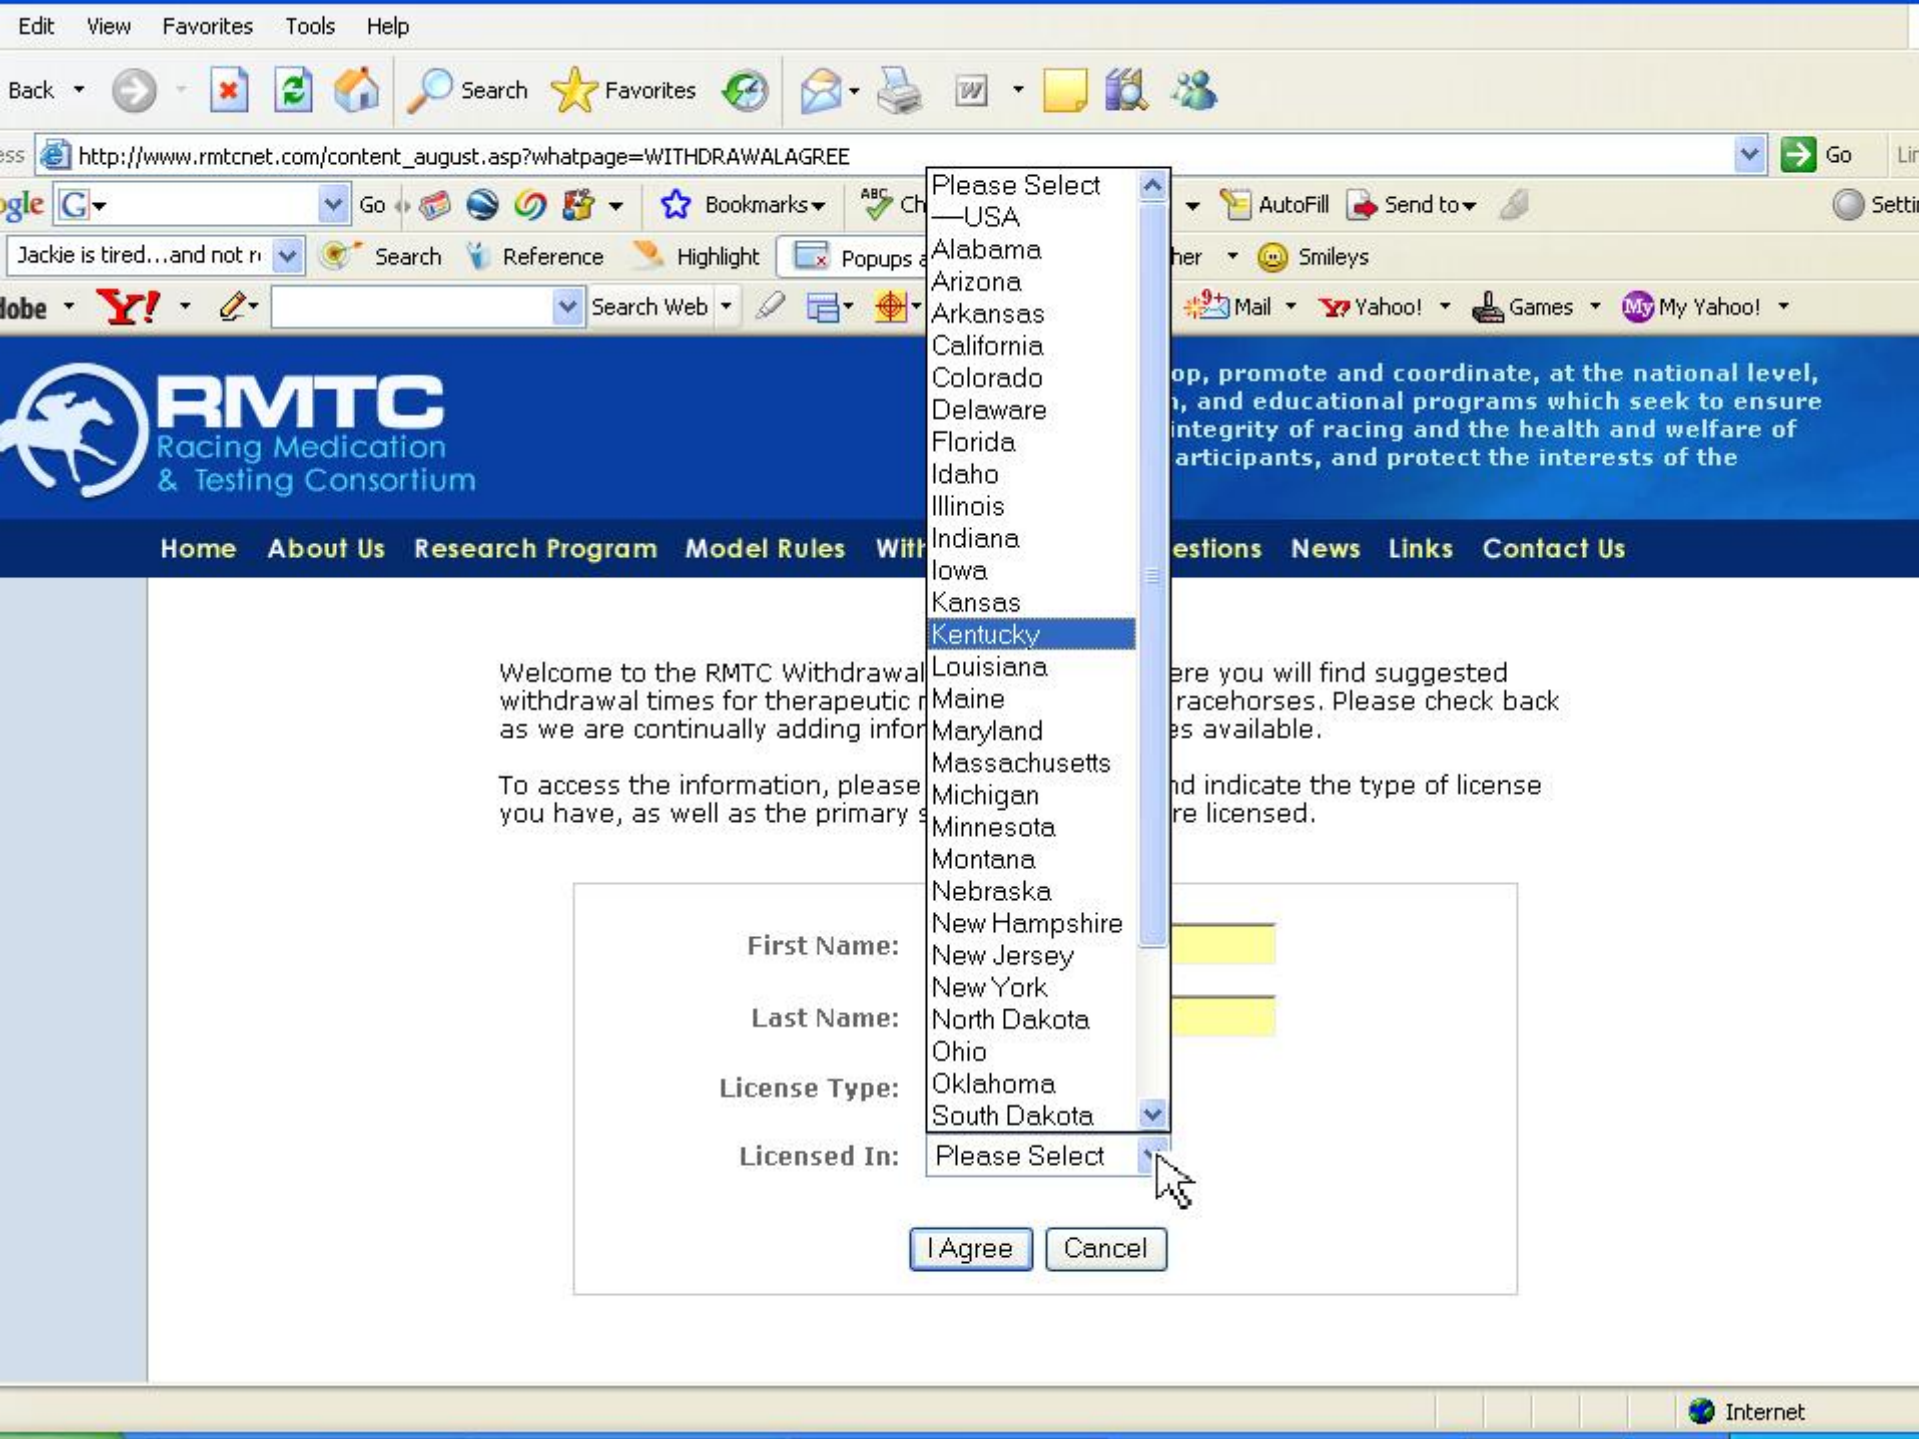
Edit View Favorites Tools Help

Back Search Favorites

ess http://www.rmtcnet.com/content_august.asp?whatpage=WITHDRAWALAGREE Go Lir

ogle G Go Bookmarks Ch AutoFill Send to Settir

Jackie is tired...and not r Search Reference Highlight Popups her Smileys

lobe Y! Search Web Mail Yahoo! Games My Yahoo!

RMTC
Racing Medication & Testing Consortium

op, promote and coordinate, at the national level, n, and educational programs which seek to ensure integrity of racing and the health and welfare of articipants, and protect the interests of the

Home About Us Research Program Model Rules With estions News Links Contact Us

Please Select
—USA
Alabama
Arizona
Arkansas
California
Colorado
Delaware
Florida
Idaho
Illinois
Indiana
Iowa
Kansas
Kentucky
Louisiana
Maine
Maryland
Massachusetts
Michigan
Minnesota
Montana
Nebraska
New Hampshire
New Jersey
New York
North Dakota
Ohio
Oklahoma
South Dakota

Welcome to the RMTC Withdrawal ere you will find suggested withdrawal times for therapeutic racehorses. Please check back as we are continually adding infor es available.

To access the information, please nd indicate the type of license you have, as well as the primary re licensed.

First Name:

Last Name:

License Type:

Licensed In: Please Select

I Agree Cancel

Internet